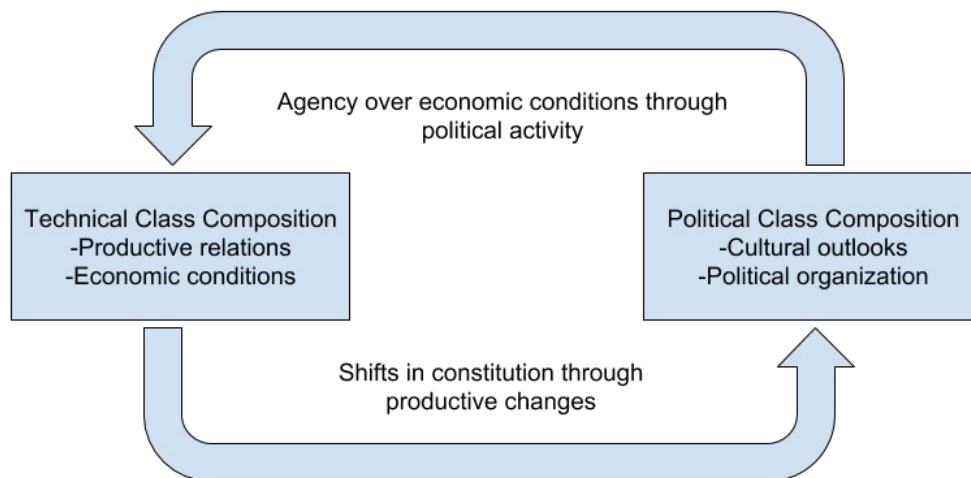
Agency over economic conditions through political activity

Technical Class Composition
-Productive relations
-Economic conditions

Political Class Composition
-Cultural outlooks
-Political organization

Shifts in constitution through productive changes